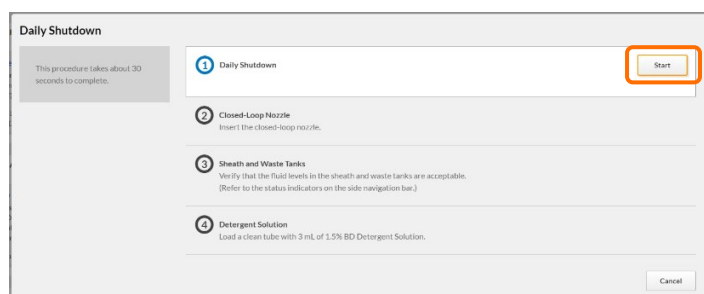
Daily Shutdown

This procedure takes about 30 seconds to complete.

1 Daily Shutdown

Start

2 Closed-Loop Nozzle
Insert the closed-loop nozzle.

3 Sheath and Waste Tanks
Verify that the fluid levels in the sheath and waste tanks are acceptable.
(Refer to the status indicators on the side navigation bar.)

4 Detergent Solution
Load a clean tube with 3 mL of 1.5% BD Detergent Solution.

Cancel